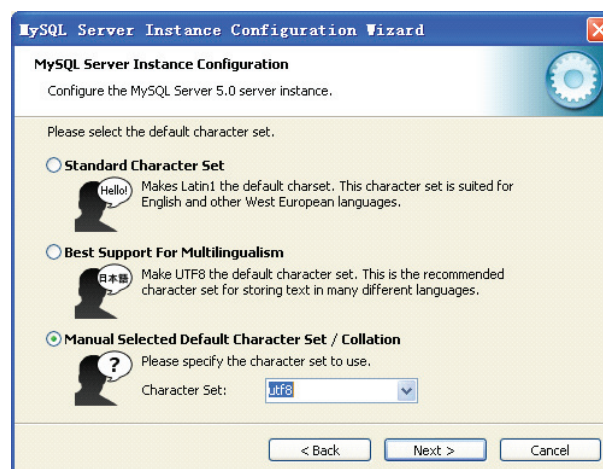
MySQL Server Instance Configuration Wizard

MySQL Server Instance Configuration

Configure the MySQL Server 5.0 server instance.

Please select the default character set.

Standard Character Set

Hello!

Makes Latin1 the default charset. This character set is suited for English and other West European languages.

Best Support For Multilingualism

日本語

Make UTF8 the default character set. This is the recommended character set for storing text in many different languages.

Manual Selected Default Character Set / Collation

?

Please specify the character set to use.

Character Set: utf8

< Back

Next >

Cancel